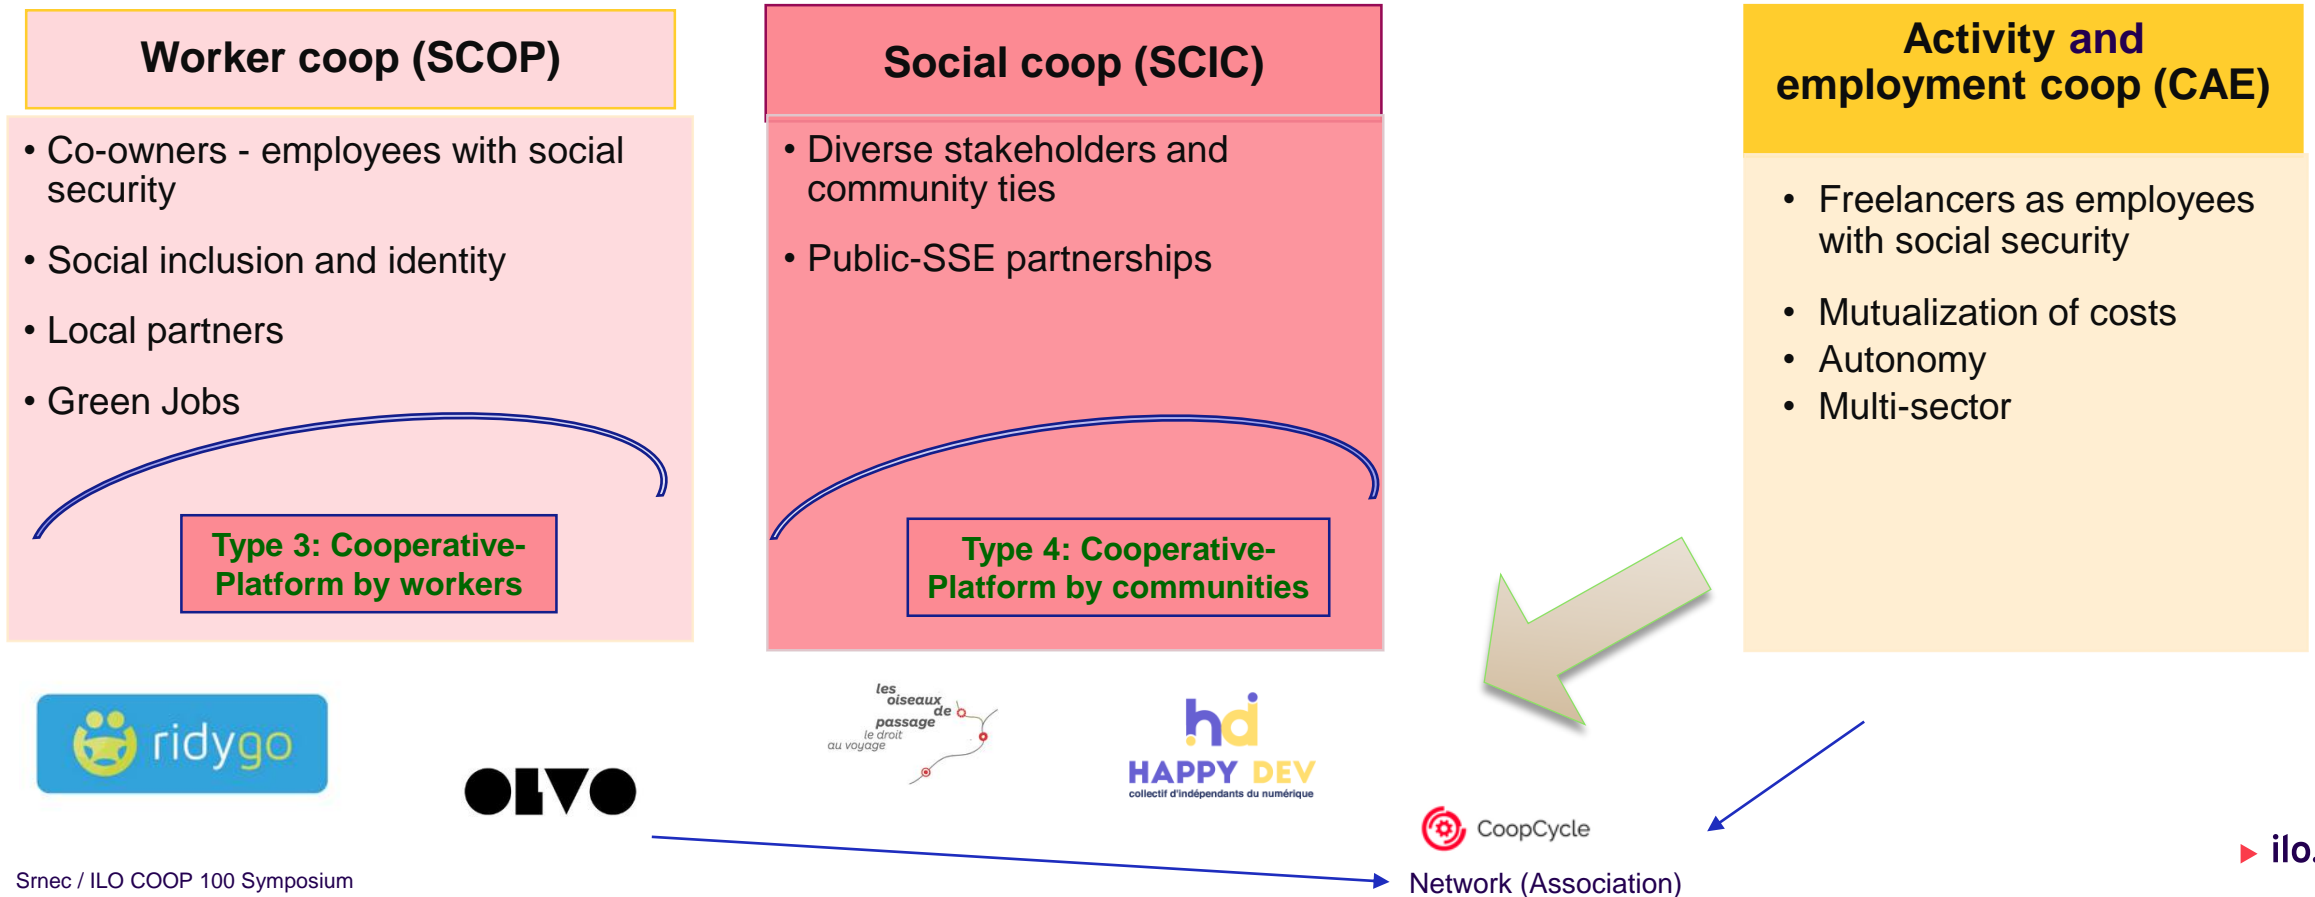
Worker coop (SCOP)

• Co-owners - employees with social security
• Social inclusion and identity
• Local partners
• Green Jobs

Type 3: Cooperative-Platform by workers

Social coop (SCIC)

• Diverse stakeholders and community ties
• Public-SSE partnerships

Type 4: Cooperative-Platform by communities

Activity and employment coop (CAE)

• Freelancers as employees with social security
• Mutualization of costs
• Autonomy
• Multi-sector

ridygo

OLVO

les oiseaux de passage le droit au voyage

hd HAPPY DEV collectif d'indépendants du numérique

CoopCycle

Network (Association)

Srnec / ILO COOP 100 Symposium

ilo.